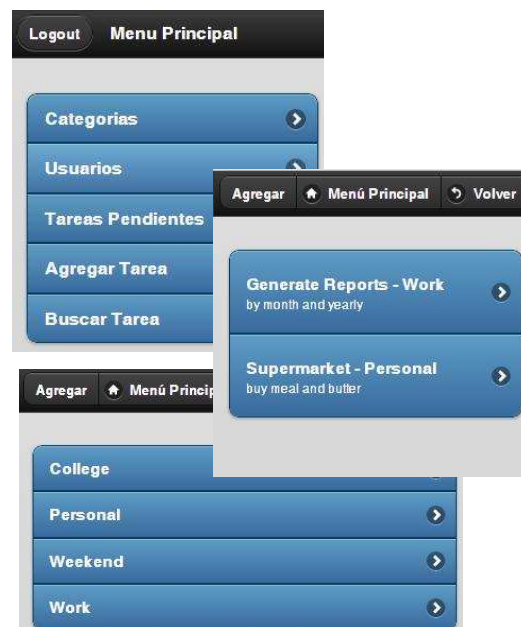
Logout Menu Principal

Categorias

Usuarios

Tareas Pendientes

Agregar Tarea

Buscar Tarea

Agregar Menú Principal Volver

Generate Reports - Work
by month and yearly

Supermarket - Personal
buy meal and butter

Agregar Menú Princip

College

Personal

Weekend

Work